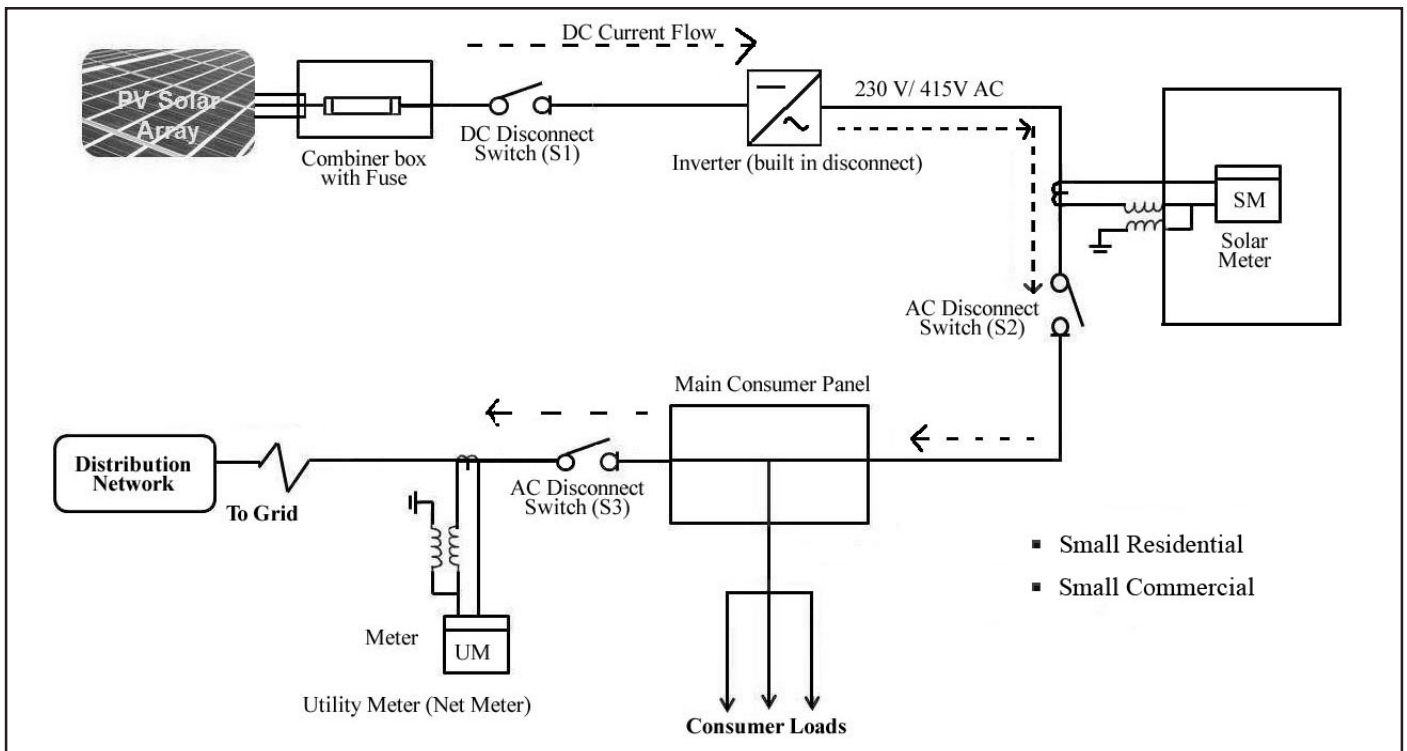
DC Current Flow

PV Solar Array

Combiner box with Fuse

DC Disconnect Switch (S1)

Inverter (built in disconnect)

230 V/ 415V AC

SM

Solar Meter

AC Disconnect Switch (S2)

Main Consumer Panel

Distribution Network

To Grid

AC Disconnect Switch (S3)

Meter

UM

Utility Meter (Net Meter)

Consumer Loads

▪ Small Residential

▪ Small Commercial